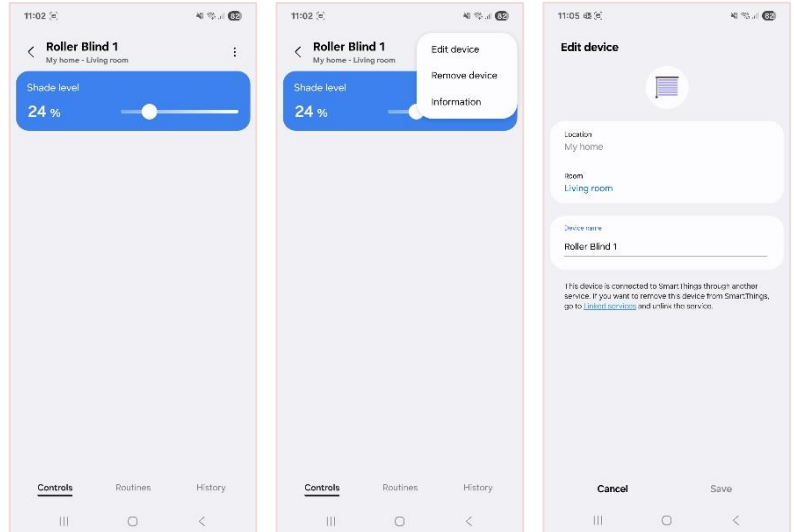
11:02

Roller Blind 1
My home - Living room

Shade level
24 %

Controls Routines History

11:02

Roller Blind 1
My home - Living room

Edit device
Remove device
Information

Shade level
24 %

Controls Routines History

11:05

Edit device

Location
My home

Room
Living room

Device name
Roller Blind 1

This device is connected to SmartThings through another service. If you want to remove this device from SmartThings, go to Linked services and unlink the service.

Cancel Save